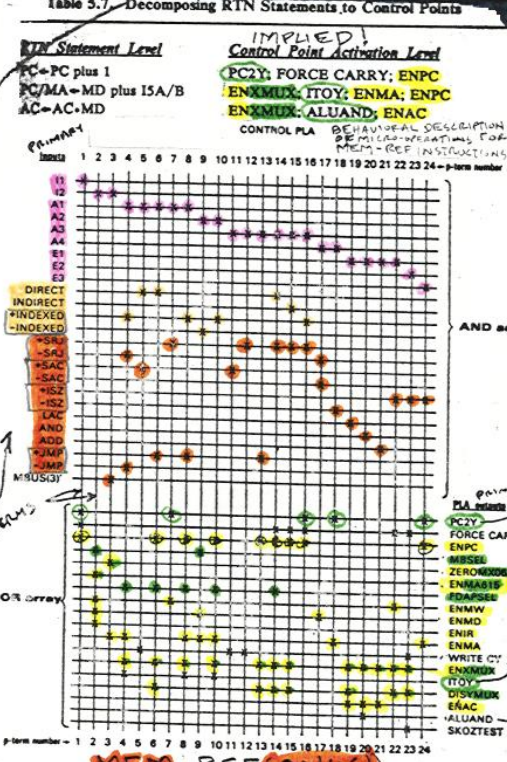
Table 5.7 Decomposing RTN Statements to Control Points

RTN Statement Level
PC←PC plus 1
PC/MA←MD plus I5A/B
AC←AC•MD

IMPLIED!
Control Point Activation Level
PC2Y; FORCE CARRY; ENPC
ENXMUX; ITOY; ENMA; ENPC
ENXMUX; ALUAND; ENAC

CONTROL PLA
BEHAVIORAL DESCRIPTION OF MICRO-OPERATIONS FOR MEM-REF INSTRUCTIONS

PRIMARY Inputs
1 2 3 4 5 6 7 8 9 10 11 12 13 14 15 16 17 18 19 20 21 22 23 24 ← p-term number

I1
I2
A1
A2
A3
A4
E1
E2
E3
DIRECT
INDIRECT
+INDEXED
-INDEXED
+SRJ
-SRJ
+SAC
-SAC
+ISZ
-ISZ
LAC
AND
ADD
+JMP
-JMP
MSUS(3)

AND ar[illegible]

PLA PRIM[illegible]
PLA outputs
PC2Y
FORCE CA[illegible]
ENPC
MBSEL
ZEROMX06
ENMA615
FDAPSEL
ENMW
ENMD
ENIR
ENMA
WRITE CY
ENXMUX
ITOY
DISYMUX
ENAC
ALUAND
SKOZTEST

OR array

p-term number → 1 2 3 4 5 6 7 8 9 10 11 12 13 14 15 16 17 18 19 20 21 22 23 24

MEM-REF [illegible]